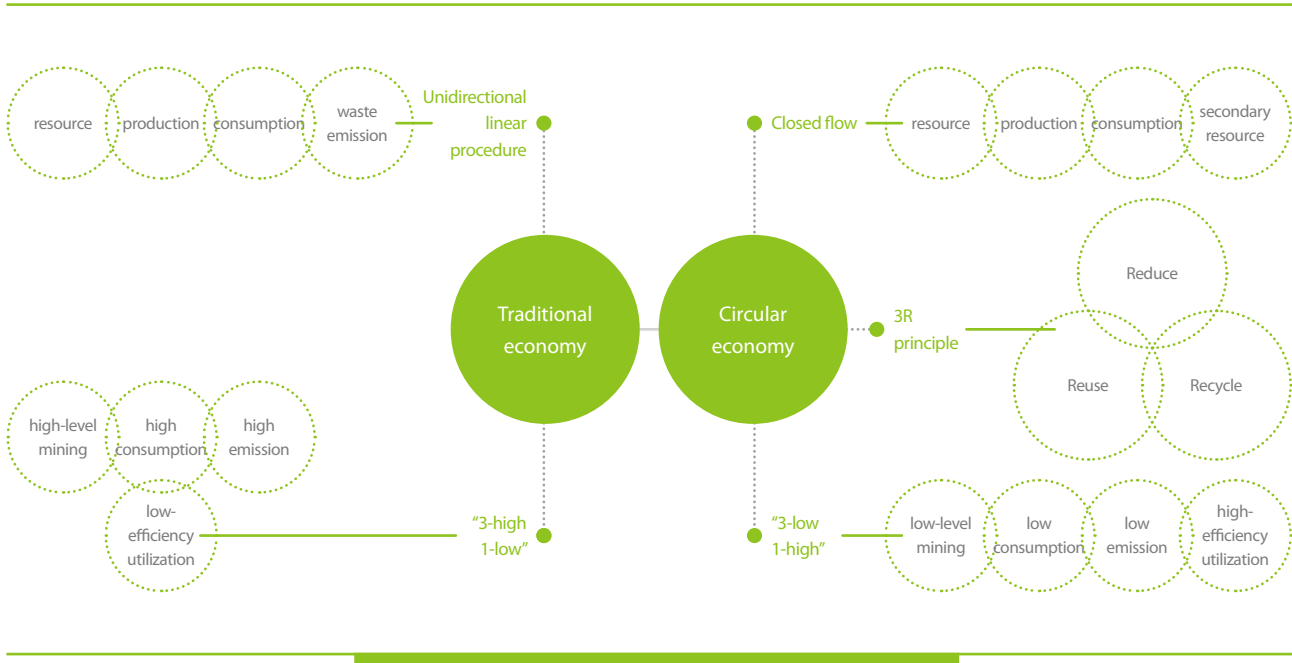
resource production consumption waste emission

Unidirectional linear procedure

Closed flow

resource production consumption secondary resource

Traditional economy

Circular economy

3R principle

Reduce

Reuse

Recycle

high-level mining high consumption high emission

low-efficiency utilization

“3-high 1-low”

“3-low 1-high”

low-level mining low consumption low emission high-efficiency utilization